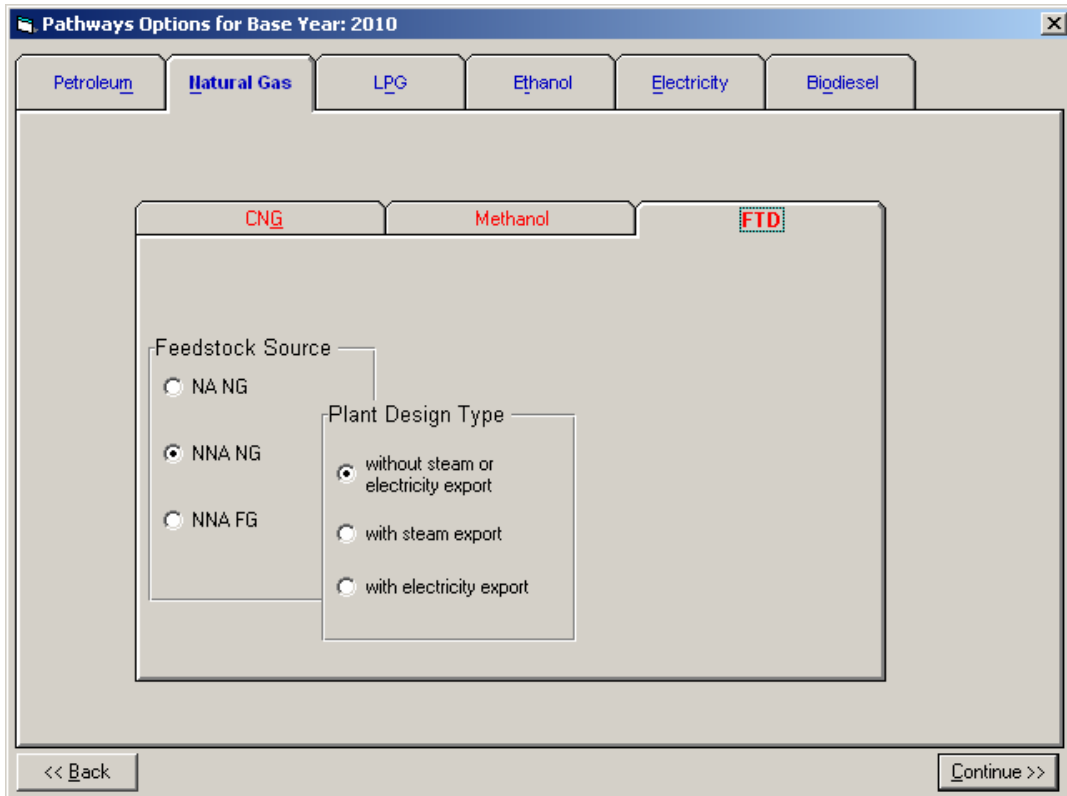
Pathways Options for Base Year: 2010

Petroleum
Natural Gas
LPG
Ethanol
Electricity
Biodiesel

CNG
Methanol
FTD

Feedstock Source
NA NG
NNA NG
NNA FG

Plant Design Type
without steam or electricity export
with steam export
with electricity export

<< Back
Continue >>